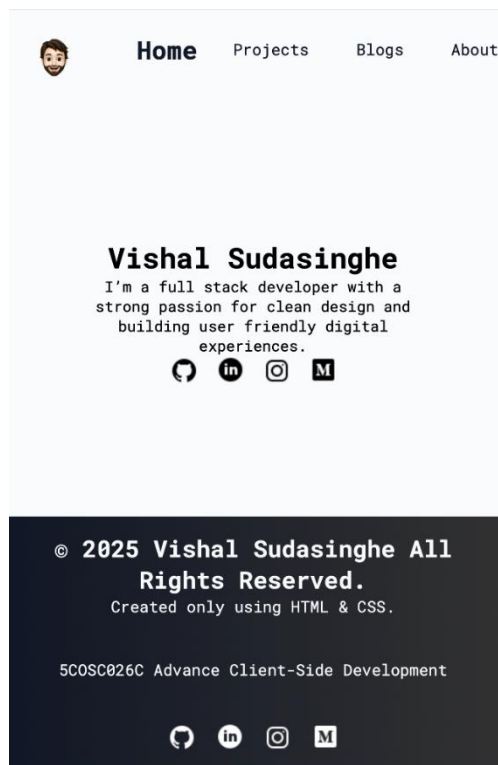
Home Projects Blogs About

Vishal Sudasinghe

I’m a full stack developer with a strong passion for clean design and building user friendly digital experiences.

in M

© 2025 Vishal Sudasinghe All Rights Reserved.

Created only using HTML & CSS.

5COSC026C Advance Client-Side Development

in M